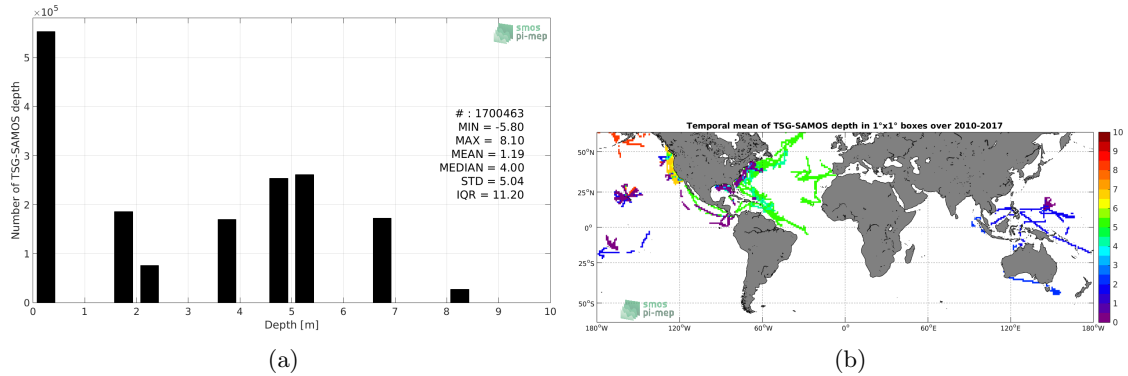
$\times 10^5$

smos pi-mep

Number of TSG-SAMOS depth

5
4
3
2
1
0

# : 1700463
MIN = -5.80
MAX = 8.10
MEAN = 1.19
MEDIAN = 4.00
STD = 5.04
IQR = 11.20

0 1 2 3 4 5 6 7 8 9 10
Depth [m]

(a)

Temporal mean of TSG-SAMOS depth in 1°x1° boxes over 2010-2017

50°N
25°N
0°
25°S
50°S

180°W 120°W 60°W 0° 60°E 120°E 180°W

10
9
8
7
6
5
4
3
2
1
0

smos pi-mep

(b)